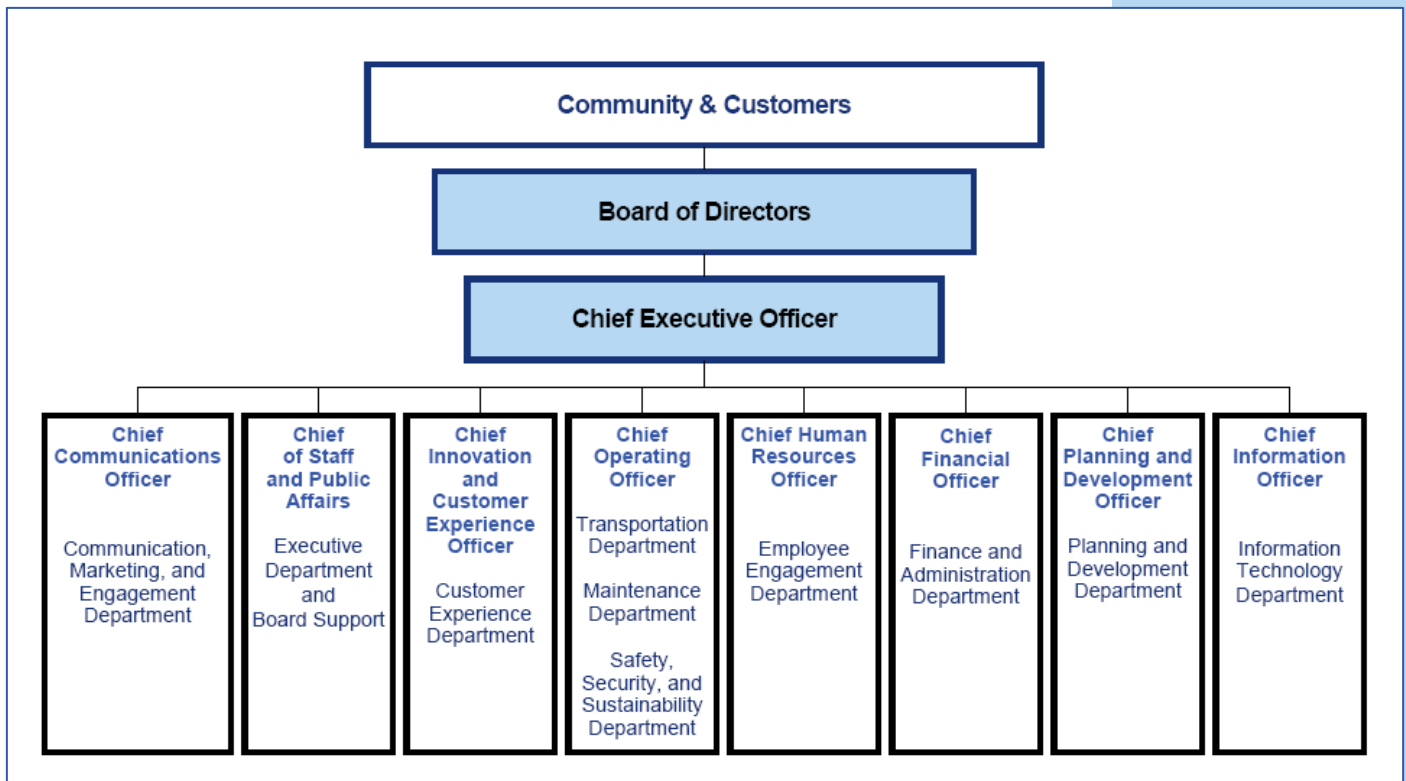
Community & Customers

Board of Directors

Chief Executive Officer

Chief Communications Officer

Communication, Marketing, and Engagement Department

Chief of Staff and Public Affairs

Executive Department and Board Support

Chief Innovation and Customer Experience Officer

Customer Experience Department

Chief Operating Officer

Transportation Department

Maintenance Department

Safety, Security, and Sustainability Department

Chief Human Resources Officer

Employee Engagement Department

Chief Financial Officer

Finance and Administration Department

Chief Planning and Development Officer

Planning and Development Department

Chief Information Officer

Information Technology Department